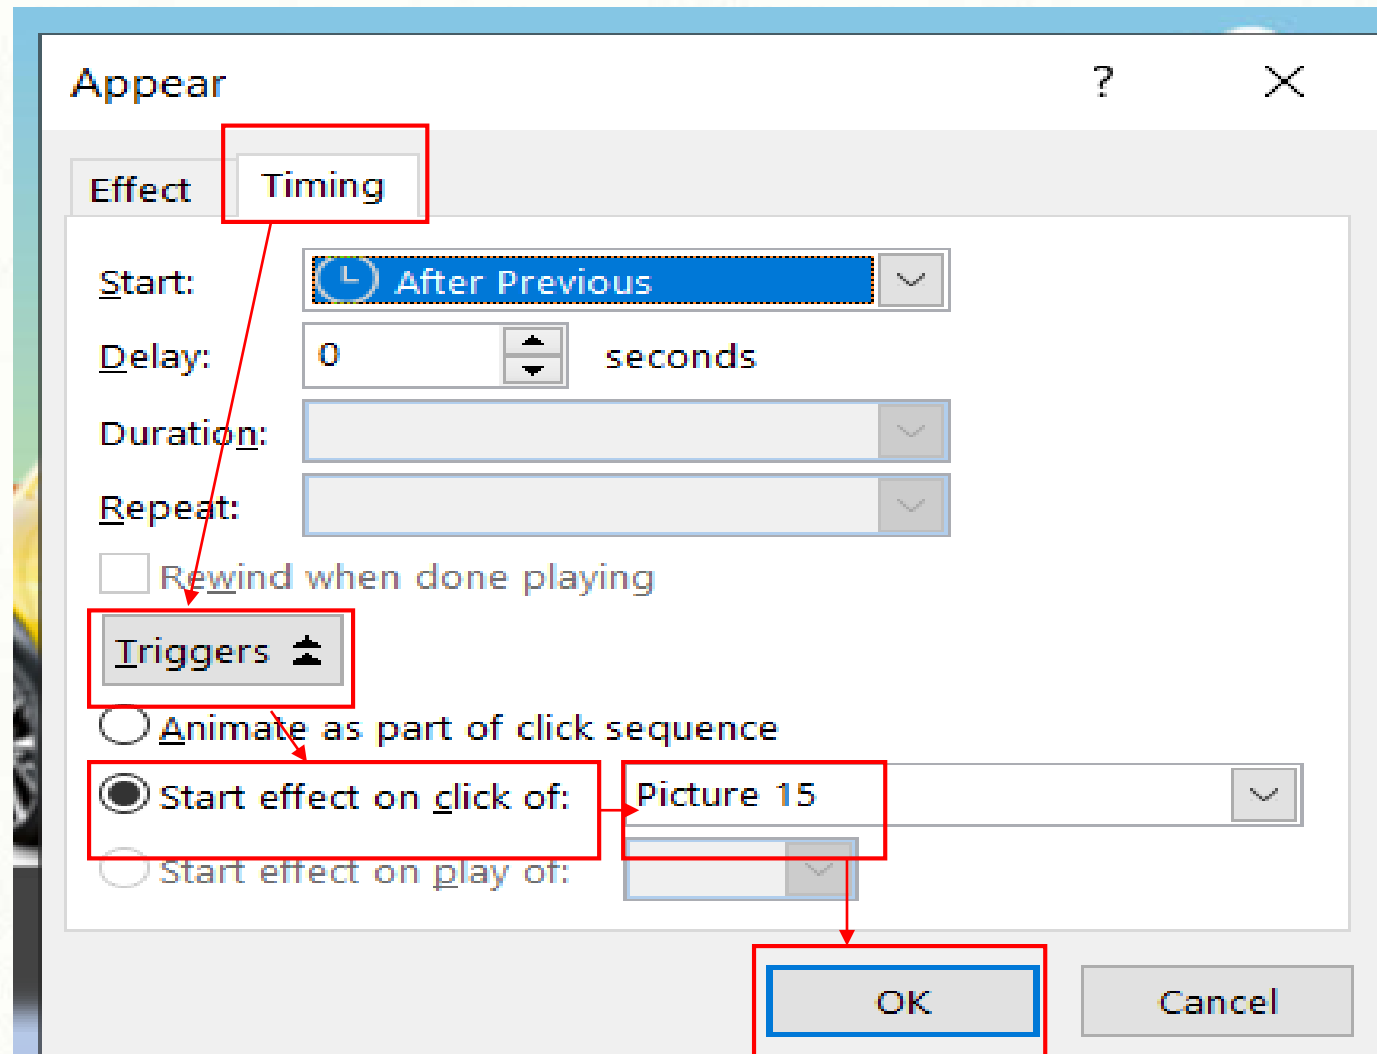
Appear ? ×

Effect Timing

Start: After Previous

Delay: 0 seconds

Duration:

Repeat:

Rewind when done playing

Triggers

Animate as part of click sequence

Start effect on click of: Picture 15

Start effect on play of:

OK Cancel